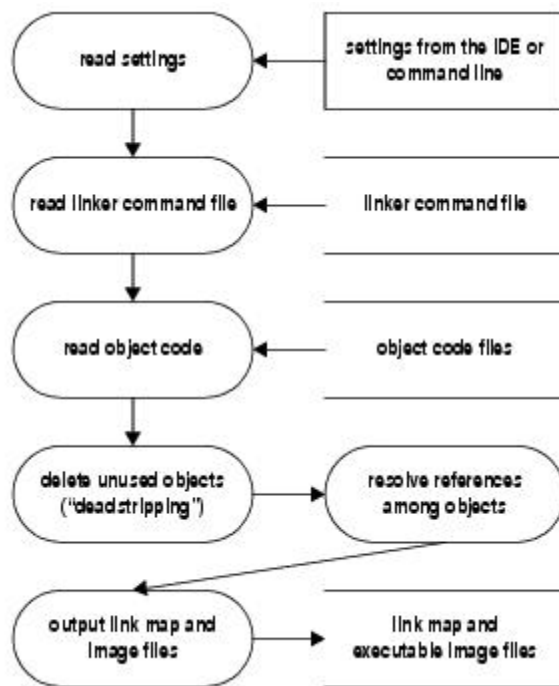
read settings

settings from the IDE or command line

read linker command file

linker command file

read object code

object code files

delete unused objects ("deadstripping")

resolve references among objects

output link map and image files

link map and executable image files